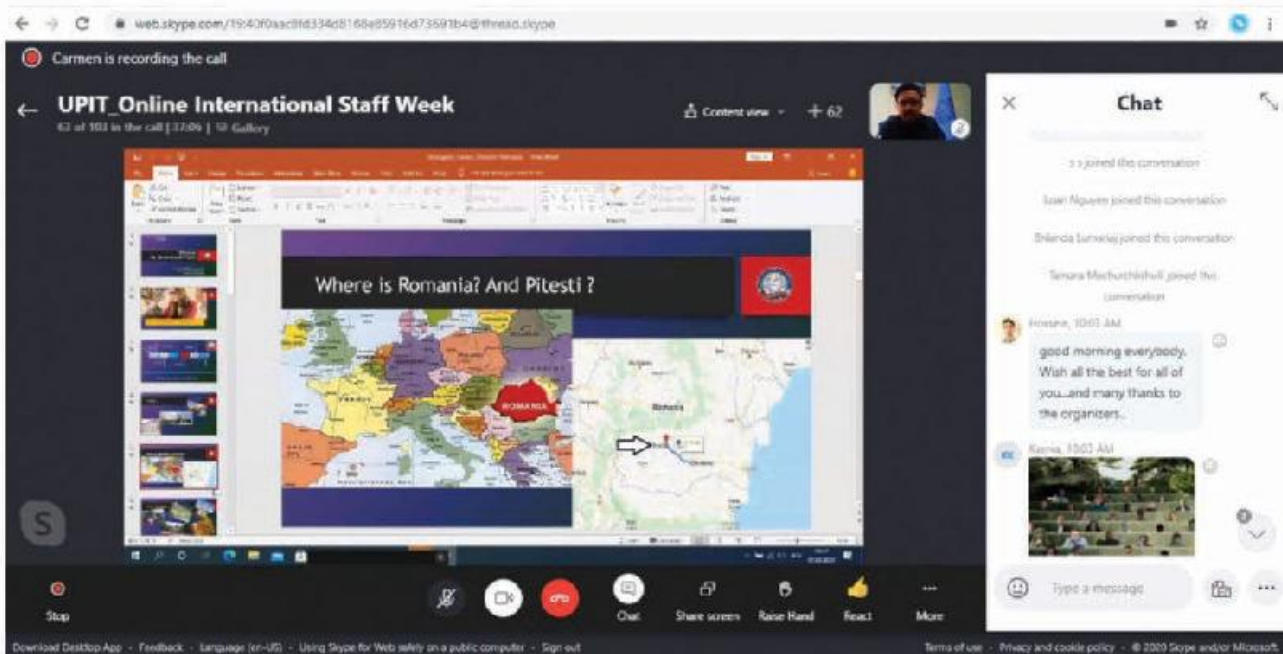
web.skype.com/19:40f0aac8fd334d8168e85916d73591b4@thread.skype

Carmen is recording the call

UPIT_Online International Staff Week

62 of 103 in the call | 37:06 | Gallery

Content view + 62

Where is Romania? And Pitesti ?

ROMANIA

Chat

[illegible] joined this conversation

Loan Nguyen joined this conversation

Brienda Sumeraj joined this conversation

Tamara Mschurchishvili joined this conversation

Hossein, 10:03 AM

good morning everybody. Wish all the best for all of you...and many thanks to the organizers..

Ksenia, 10:03 AM

Type a message

Stop

Chat

Share screen

Raise Hand

React

More

Download Desktop App · Feedback · Language (en-US) · Using Skype for Web safely on a public computer · Sign out

Terms of use · Privacy and cookie policy · © 2020 Skype and/or Microsoft